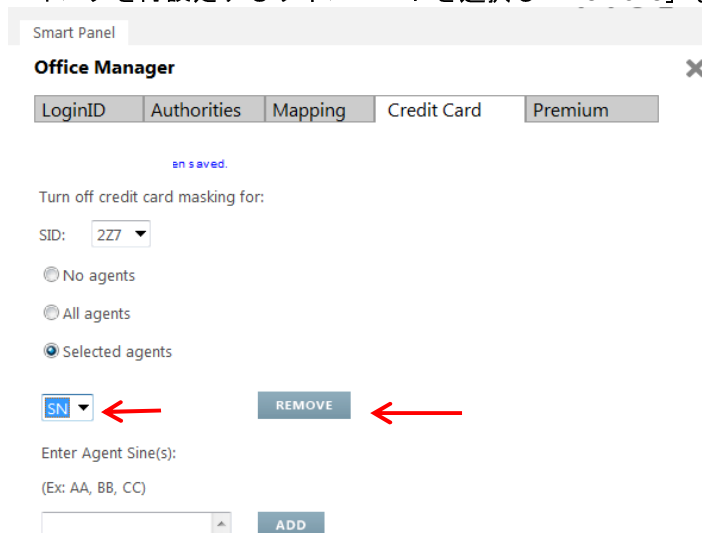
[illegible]

Smart Panel

Office Manager

| LoginID | Authorities | Mapping | Credit Card | Premium |
|---|---|---|---|---|

en saved.

Turn off credit card masking for:

SID: 2Z7

No agents

All agents

Selected agents

SN

REMOVE

Enter Agent Sine(s):

(Ex: AA, BB, CC)

ADD